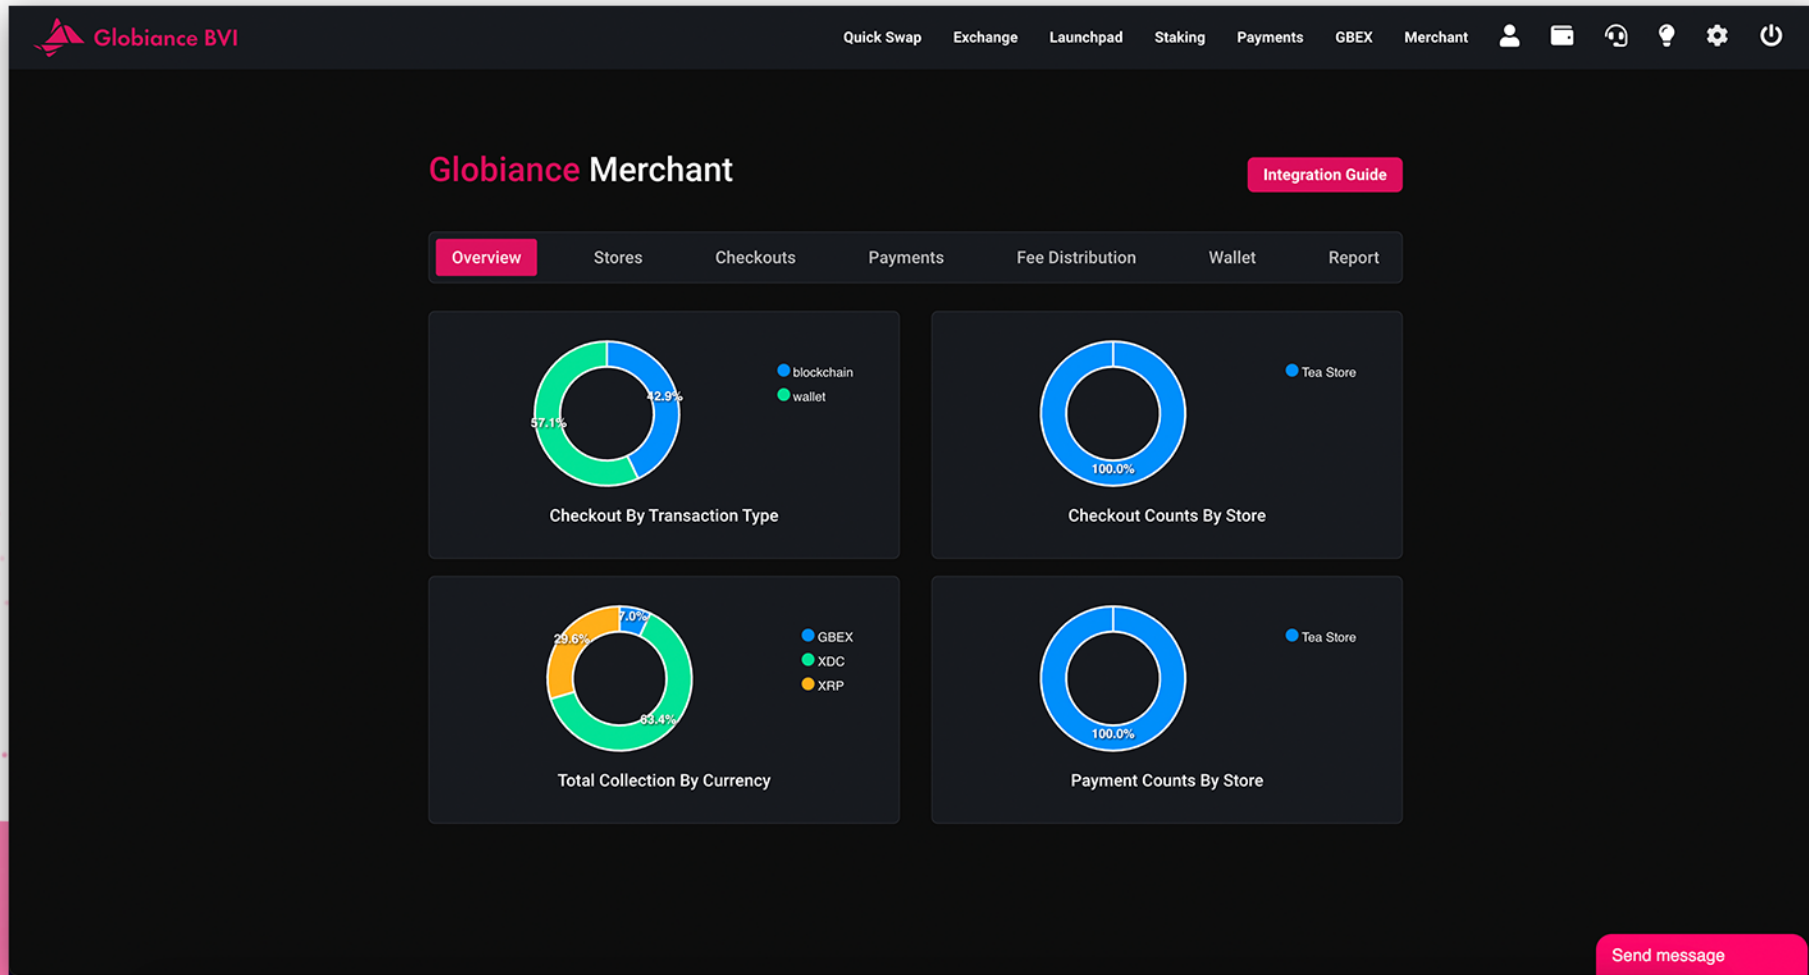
Globiance BVI

Quick Swap Exchange Launchpad Staking Payments GBEX Merchant

Globiance Merchant

Integration Guide

Overview Stores Checkouts Payments Fee Distribution Wallet Report

42.9%
57.1%
blockchain
wallet

Checkout By Transaction Type

100.0%
Tea Store

Checkout Counts By Store

7.0%
29.6%
63.4%
GBEX
XDC
XRP

Total Collection By Currency

100.0%
Tea Store

Payment Counts By Store

Send message